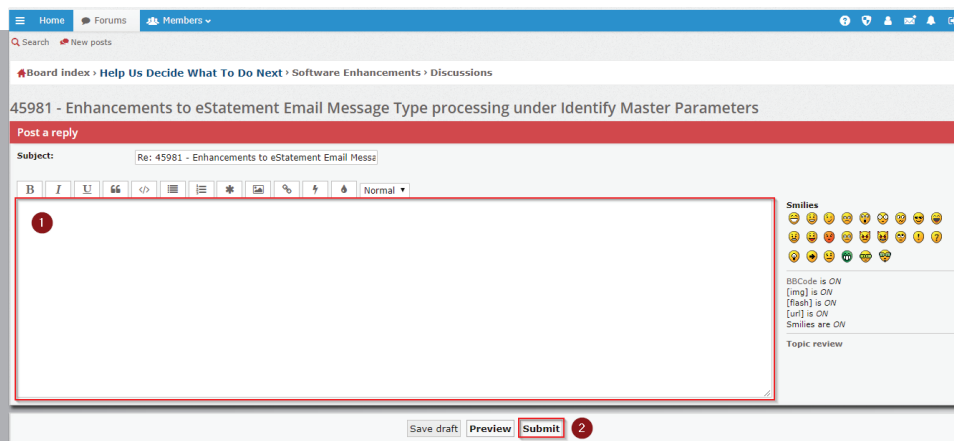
Home Forums Members

Search New posts

Board index › Help Us Decide What To Do Next › Software Enhancements › Discussions

45981 - Enhancements to eStatement Email Message Type processing under Identify Master Parameters

Post a reply

Subject: Re: 45981 - Enhancements to eStatement Email Messa

B I U Normal

1

Smilies

BBCode is ON
[img] is ON
[flash] is ON
[url] is ON
Smilies are ON

Topic review

Save draft Preview Submit 2